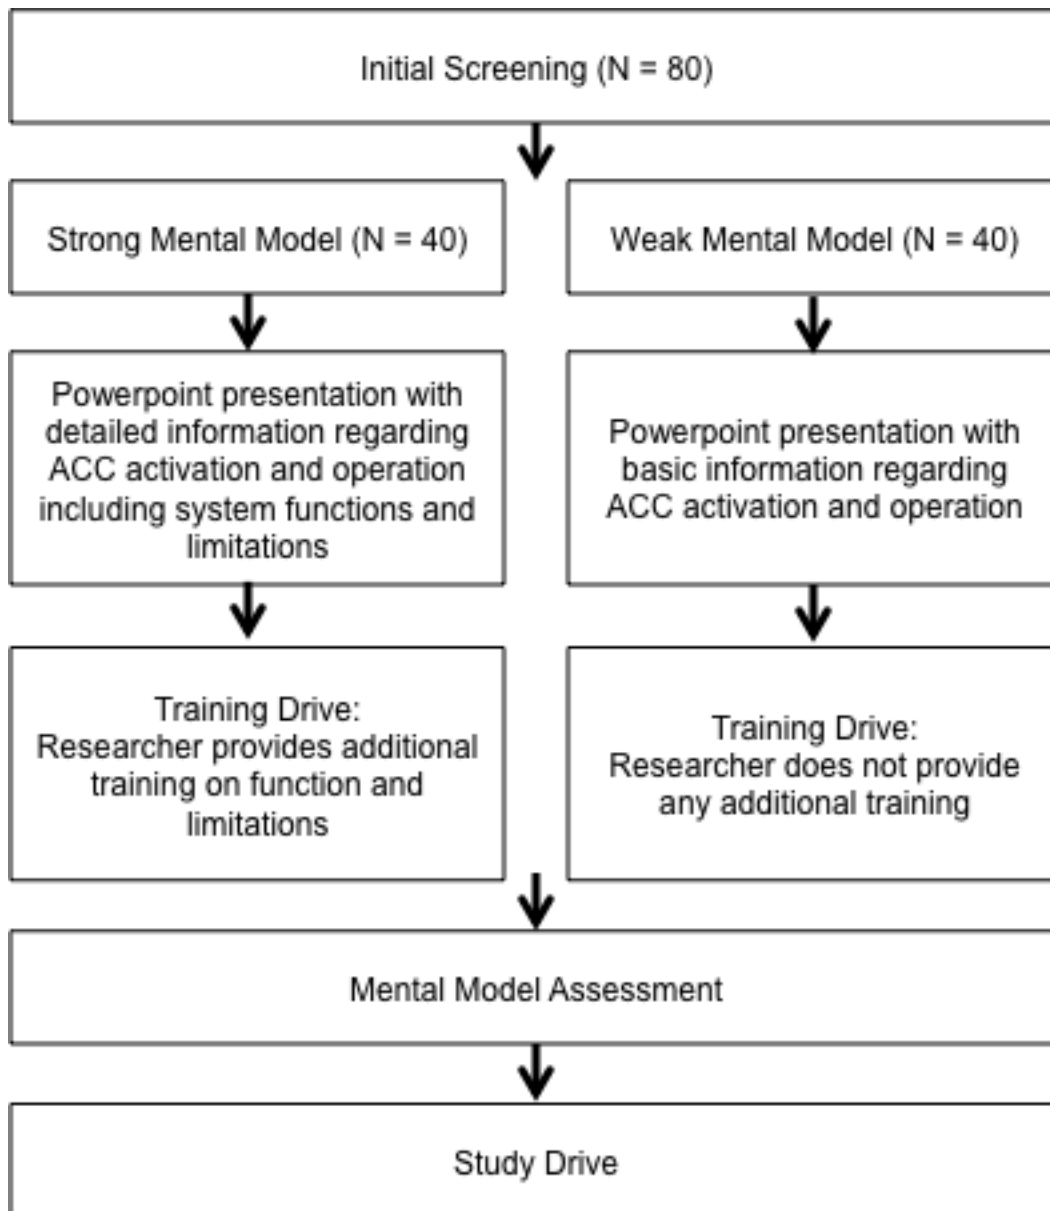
Initial Screening (N = 80)

Strong Mental Model (N = 40)

Weak Mental Model (N = 40)

Powerpoint presentation with detailed information regarding ACC activation and operation including system functions and limitations

Powerpoint presentation with basic information regarding ACC activation and operation

Training Drive:
Researcher provides additional training on function and limitations

Training Drive:
Researcher does not provide any additional training

Mental Model Assessment

Study Drive